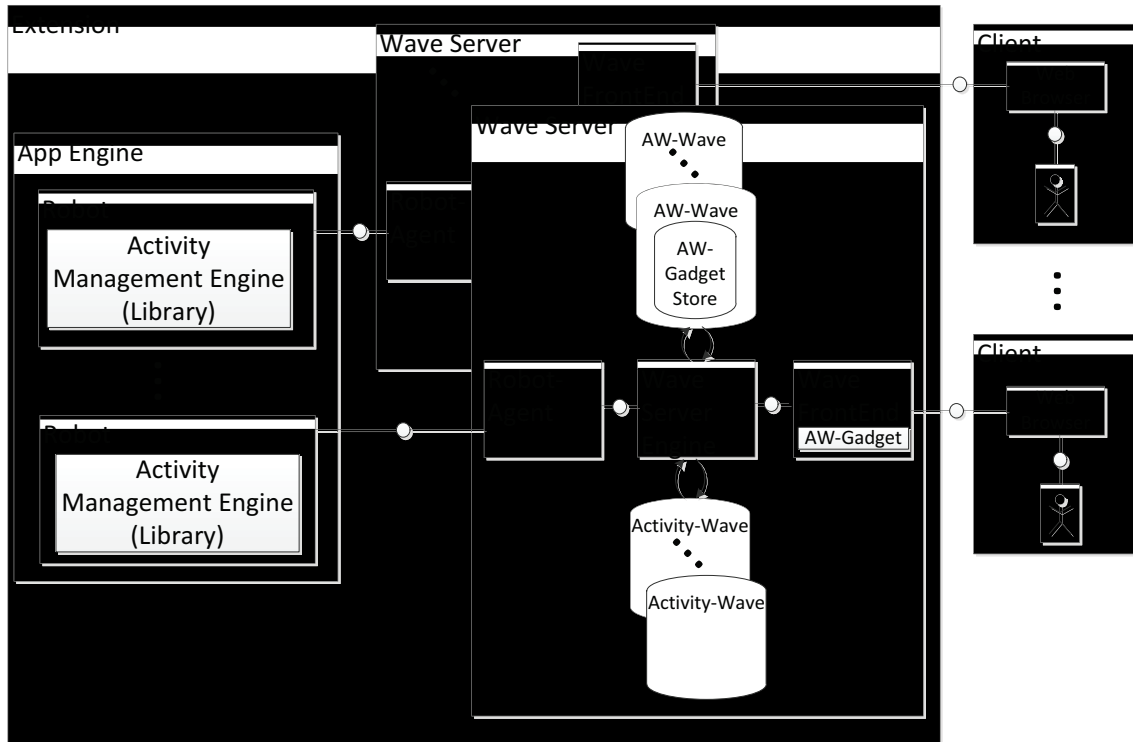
Extension

Wave Server

Wave FrontEnd

Wave Server

AW-Wave

AW-Wave

AW-Gadget Store

App Engine

Robot

Activity Management Engine (Library)

Robot-Agent

Robot

Activity Management Engine (Library)

Robot-Agent

Wave Server Engine

Wave FrontEnd

AW-Gadget

Activity-Wave

Activity-Wave

Client

Web Browser

Client

Web Browser